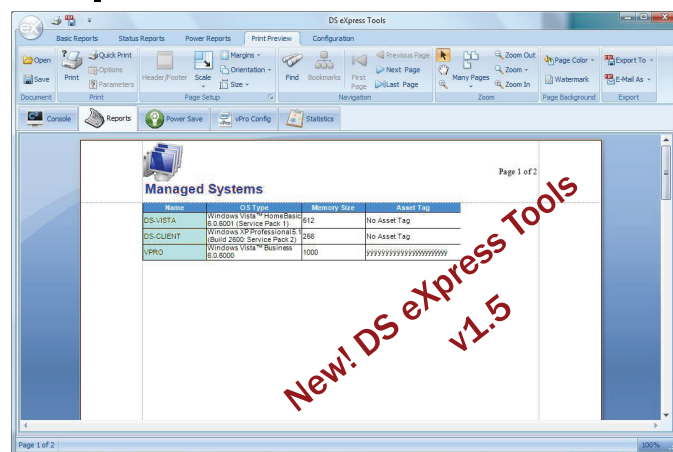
DS eXpress Tools

Basic Reports Status Reports Power Reports Print Preview Configuration

Open Save Document Print Quick Print Options Parameters Print Header/Footer Scale Margins Orientation Size Page Setup Find Bookmarks First Page Previous Page Next Page Last Page Navigation Many Pages Zoom Out Zoom Zoom In Zoom Page Color Watermark Page Background Export To E-Mail As Export

Console Reports Power Save vPro Config Statistics

Page 1 of 2

Managed Systems

| Name | OS Type | Memory Size | Asset Tag |
|---|---|---|---|
| DS-VISTA | Windows Vista™ HomeBasic 6.0.6001 (Service Pack 1) | 512 | No Asset Tag |
| DS-CLIENT | Windows XP Professional 5.1 (Build 2600: Service Pack 2) | 256 | No Asset Tag |
| VPRO | Windows Vista™ Business 6.0.6000 | 1000 | yyyyyyyyyyyyyyyyyyyyyyyy |

New! DS eXpress Tools v1.5

Page 1 of 2 100%